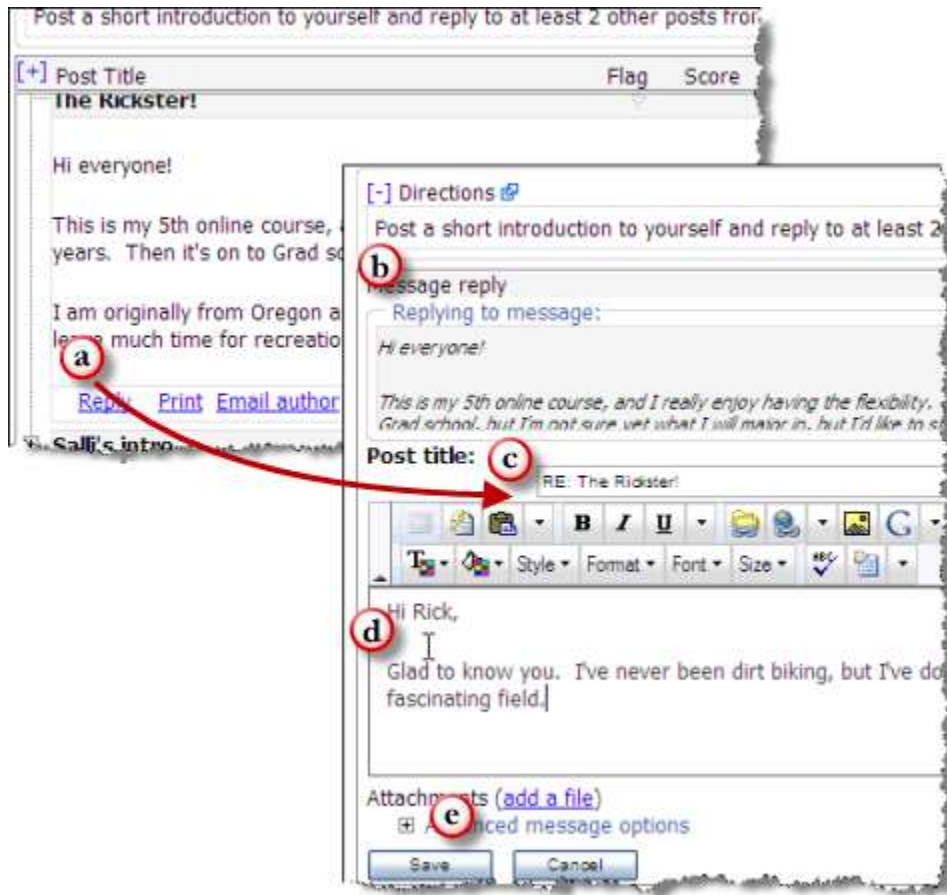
Post a short introduction to yourself and reply to at least 2 other posts fro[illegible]

[+] Post Title Flag Score

The Rickster!

Hi everyone!

This is my 5th online course, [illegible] years. Then it's on to Grad sc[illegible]

I am originally from Oregon a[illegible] le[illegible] much time for recreatio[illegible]

a

Reply Print Email author

Salli's intro

[-] Directions

Post a short introduction to yourself and reply to at least 2

b

Message reply

Replying to message:

Hi everyone!

This is my 5th online course, and I really enjoy having the flexibility. Grad school, but I'm not sure yet what I will major in, but I'd like to st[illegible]

Post title:

c

RE: The Rickster!

B I U

Style Format Font Size

Hi Rick,

d

Glad to know you. I've never been dirt biking, but I've do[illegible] fascinating field.

Attachm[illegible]ts (add a file)

e

A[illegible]nced message options

Save Cancel